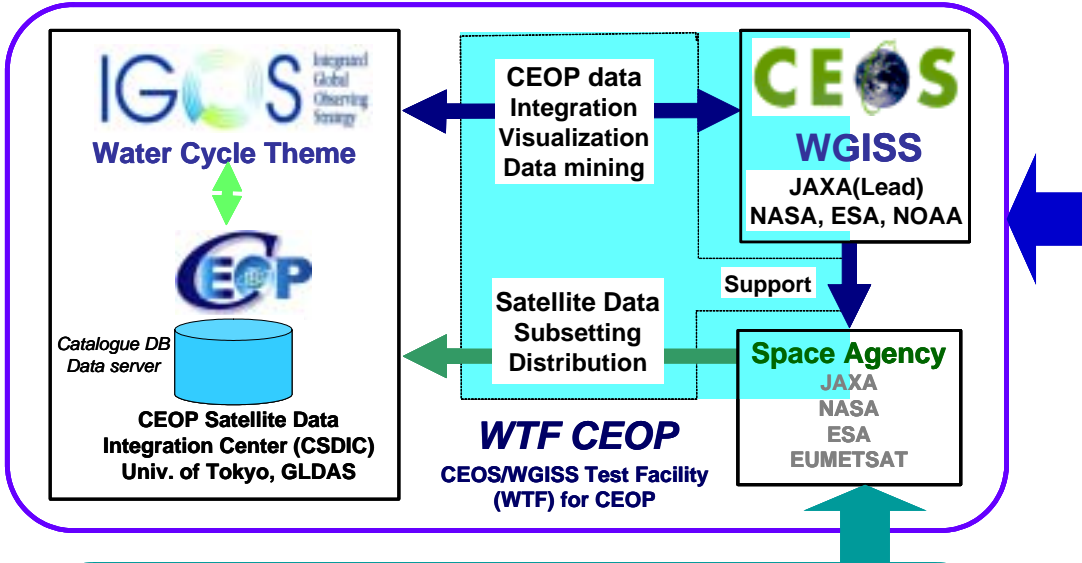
IGOS Integrated Global Observing Strategy

Water Cycle Theme

CEOP

Catalogue DB
Data server

CEOP Satellite Data Integration Center (CSDIC)
Univ. of Tokyo, GLDAS

CEOP data
Integration
Visualization
Data mining

Satellite Data
Subsetting
Distribution

WTF CEOP

CEOS/WGISS Test Facility (WTF) for CEOP

CEOS

WGISS

JAXA(Lead)
NASA, ESA, NOAA

Support

Space Agency
JAXA
NASA
ESA
EUMETSAT